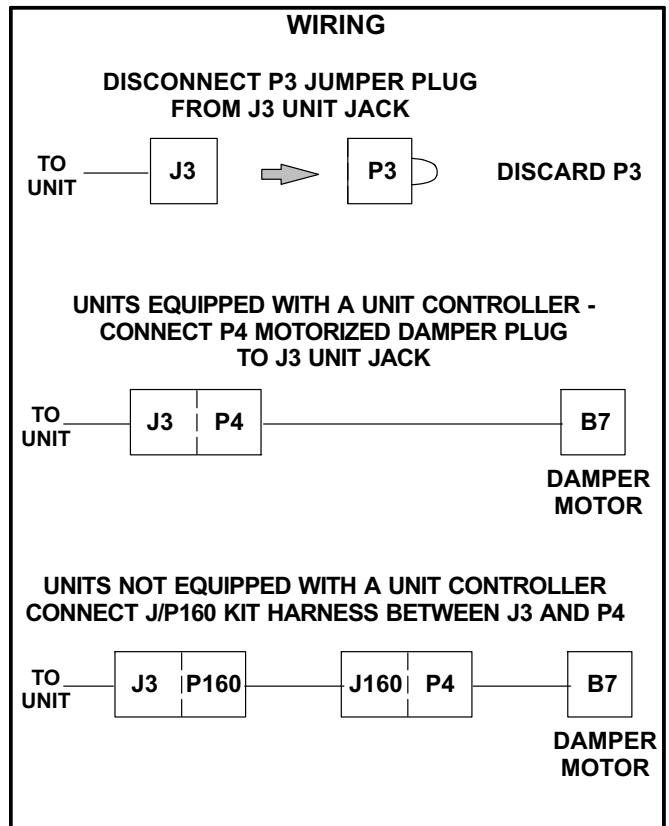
WIRING

DISCONNECT P3 JUMPER PLUG FROM J3 UNIT JACK

TO UNIT

J3

P3

DISCARD P3

UNITS EQUIPPED WITH A UNIT CONTROLLER - CONNECT P4 MOTORIZED DAMPER PLUG TO J3 UNIT JACK

TO UNIT

J3

P4

B7

DAMPER MOTOR

UNITS NOT EQUIPPED WITH A UNIT CONTROLLER CONNECT J/P160 KIT HARNESS BETWEEN J3 AND P4

TO UNIT

J3

P160

J160

P4

B7

DAMPER MOTOR